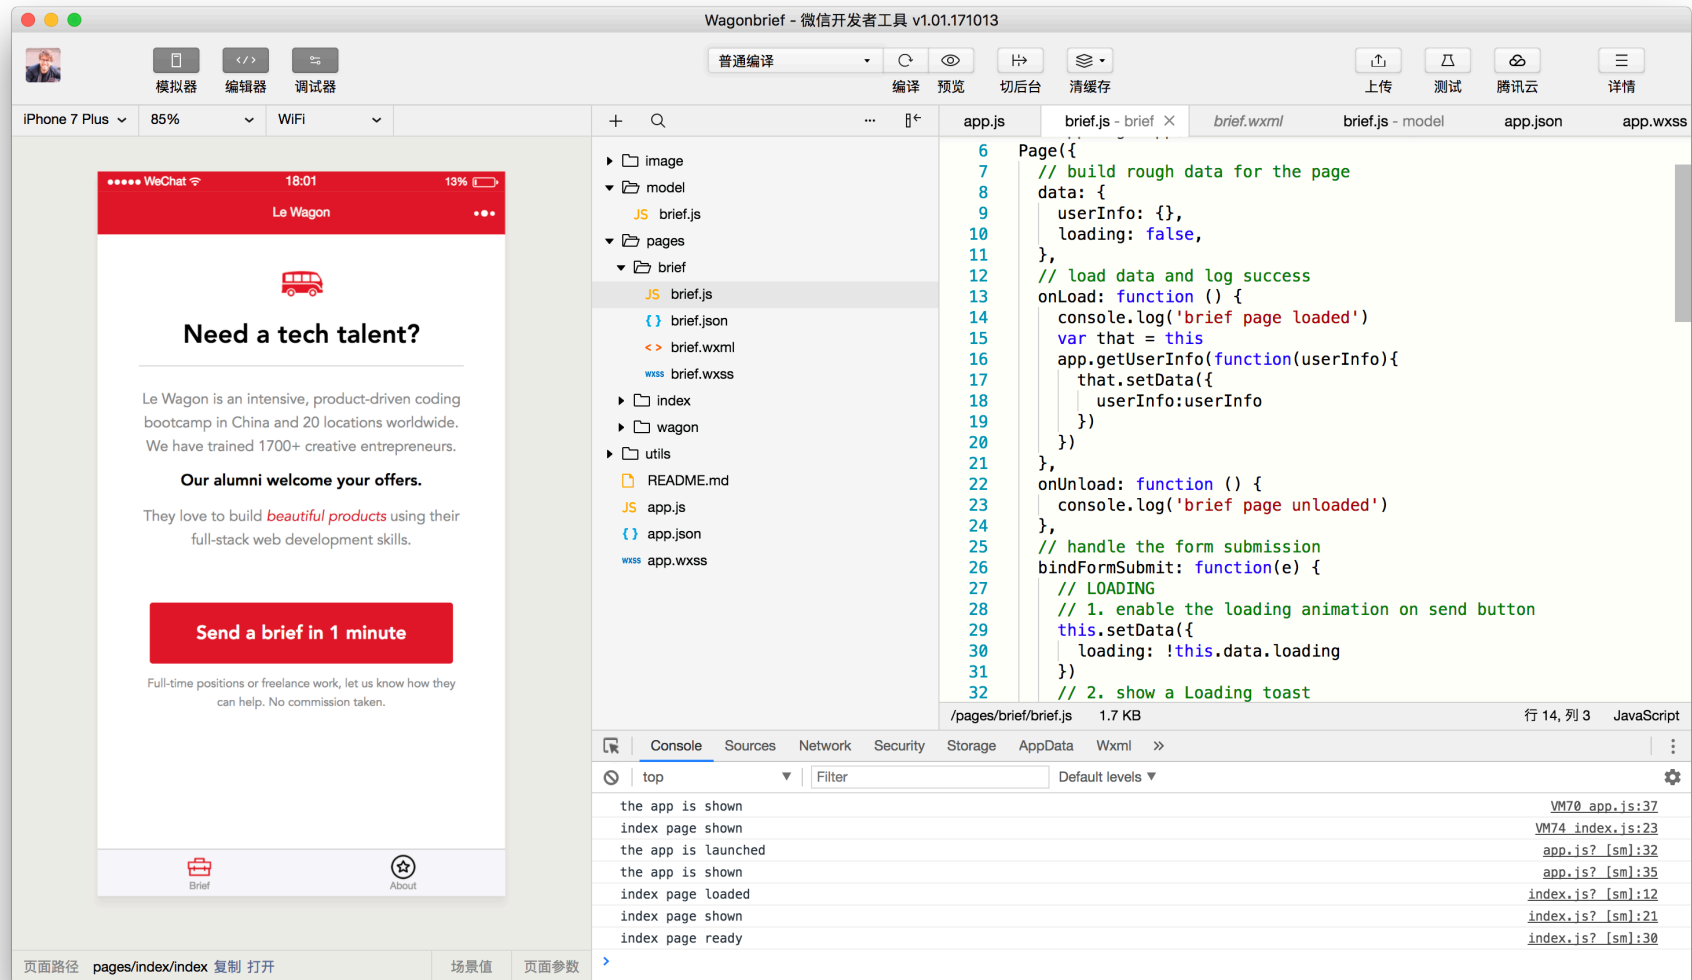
Wagonbrief - 微信开发者工具 v1.01.171013

模拟器 编辑器 调试器

普通编译 编译 预览 切后台 清缓存

上传 测试 腾讯云 详情

iPhone 7 Plus 85% WiFi

●●●●● WeChat 18:01 13%

Le Wagon

Need a tech talent?

Le Wagon is an intensive, product-driven coding bootcamp in China and 20 locations worldwide. We have trained 1700+ creative entrepreneurs.

Our alumni welcome your offers.

They love to build beautiful products using their full-stack web development skills.

Send a brief in 1 minute

Full-time positions or freelance work, let us know how they can help. No commission taken.

Brief About

image
model
brief.js
pages
brief
brief.js
brief.json
brief.wxml
brief.wxss
index
wagon
utils
README.md
app.js
app.json
app.wxss

app.js brief.js - brief brief.wxml brief.js - model app.json app.wxss

6 Page({
7 // build rough data for the page
8 data: {
9 userInfo: {},
10 loading: false,
11 },
12 // load data and log success
13 onLoad: function () {
14 console.log('brief page loaded')
15 var that = this
16 app.getUserInfo(function(userInfo){
17 that.setData({
18 userInfo:userInfo
19 })
20 })
21 },
22 onUnload: function () {
23 console.log('brief page unloaded')
24 },
25 // handle the form submission
26 bindFormSubmit: function(e) {
27 // LOADING
28 // 1. enable the loading animation on send button
29 this.setData({
30 loading: !this.data.loading
31 })
32 // 2. show a Loading toast

/pages/brief/brief.js 1.7 KB 行 14, 列 3 JavaScript

Console Sources Network Security Storage AppData Wxml »

top Filter Default levels

the app is shown VM70 app.js:37
index page shown VM74 index.js:23
the app is launched app.js? [sm]:32
the app is shown app.js? [sm]:35
index page loaded index.js? [sm]:12
index page shown index.js? [sm]:21
index page ready index.js? [sm]:30

页面路径 pages/index/index 复制 打开 场景值 页面参数